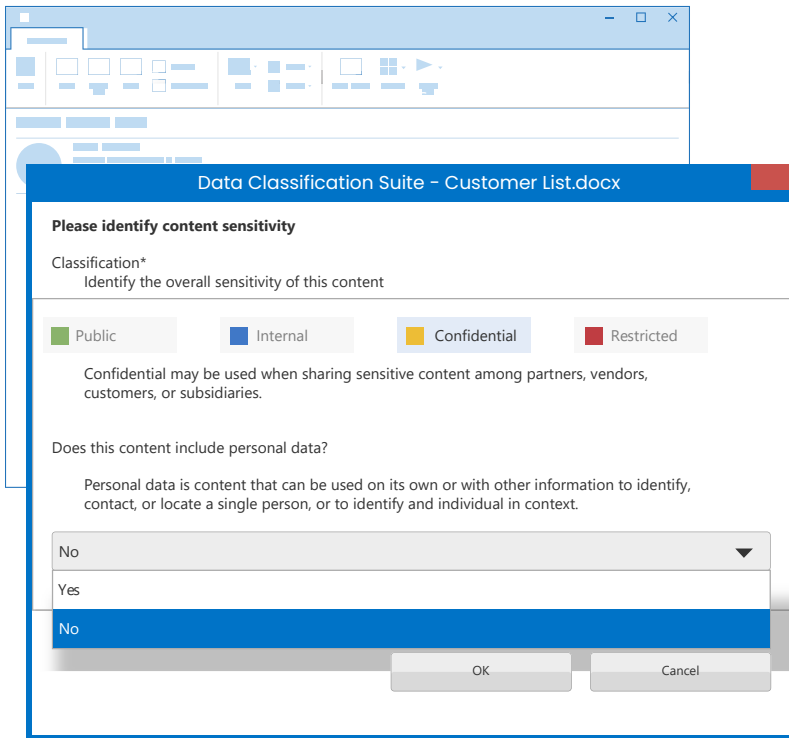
Data Classification Suite - Customer List.docx

Please identify content sensitivity

Classification*
Identify the overall sensitivity of this content

Public Internal Confidential Restricted

Confidential may be used when sharing sensitive content among partners, vendors, customers, or subsidiaries.

Does this content include personal data?

Personal data is content that can be used on its own or with other information to identify, contact, or locate a single person, or to identify and individual in context.

No

Yes

No

OK

Cancel